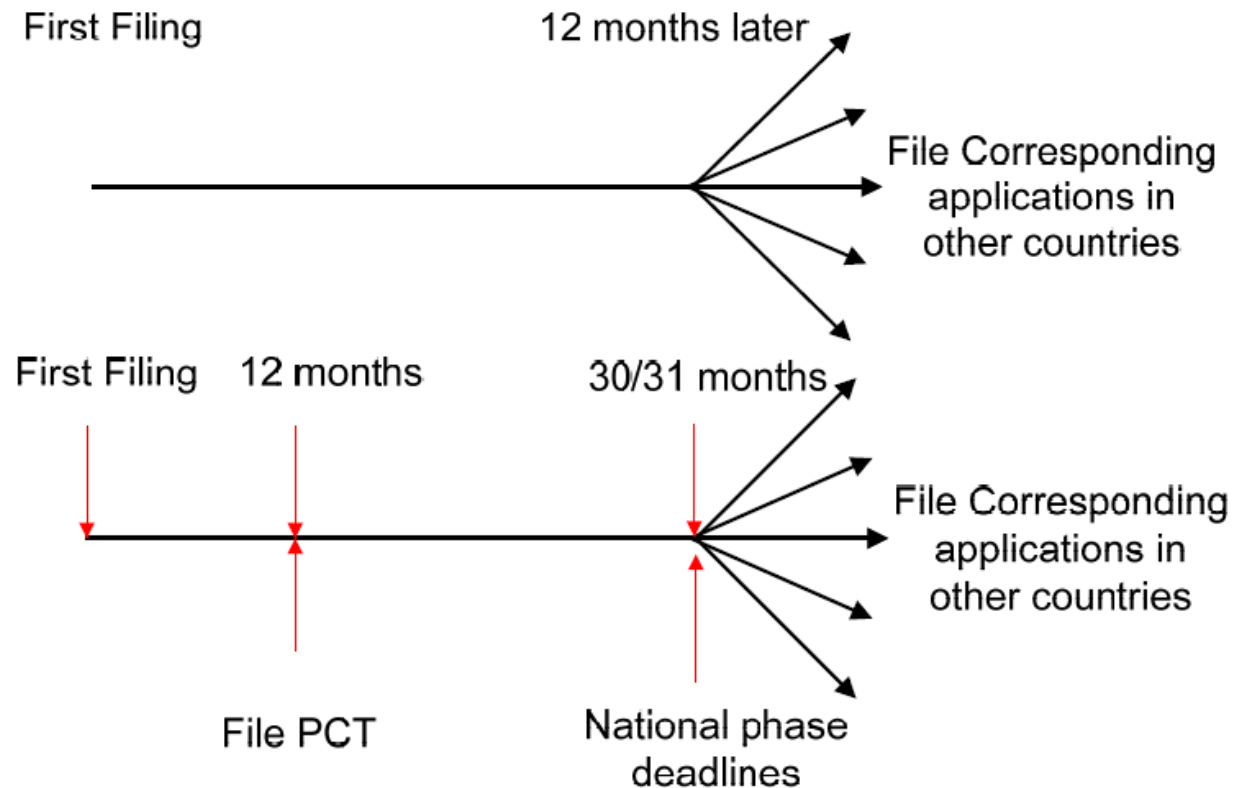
First Filing

12 months later

File Corresponding applications in other countries

First Filing

12 months

30/31 months

File Corresponding applications in other countries

File PCT

National phase deadlines